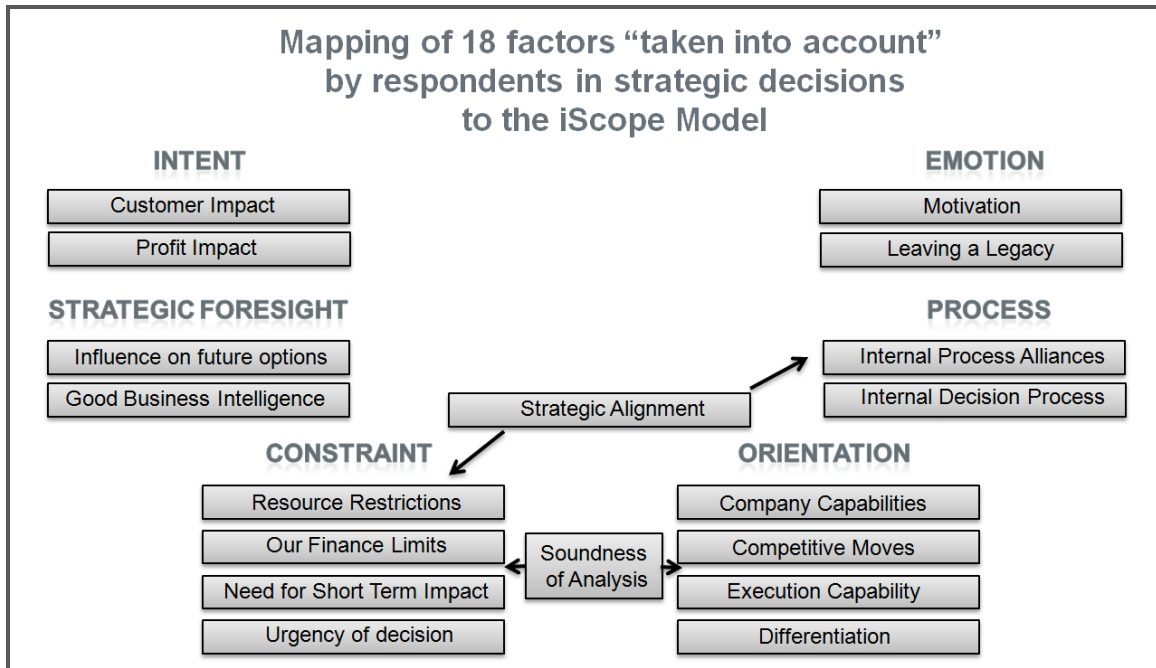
Mapping of 18 factors “taken into account” by respondents in strategic decisions to the iScope Model

INTENT

Customer Impact

Profit Impact

EMOTION

Motivation

Leaving a Legacy

STRATEGIC FORESIGHT

Influence on future options

Good Business Intelligence

PROCESS

Internal Process Alliances

Internal Decision Process

Strategic Alignment

CONSTRAINT

Resource Restrictions

Our Finance Limits

Need for Short Term Impact

Urgency of decision

Soundness of Analysis

ORIENTATION

Company Capabilities

Competitive Moves

Execution Capability

Differentiation